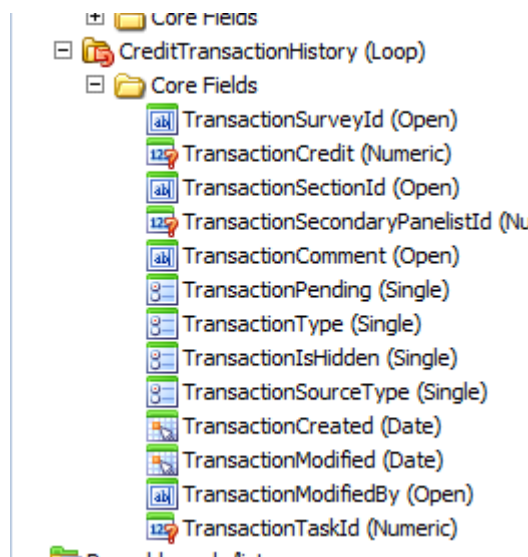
Core Fields
CreditTransactionHistory (Loop)
Core Fields
TransactionSurveyId (Open)
TransactionCredit (Numeric)
TransactionSectionId (Open)
TransactionSecondaryPanelistId (Nu
TransactionComment (Open)
TransactionPending (Single)
TransactionType (Single)
TransactionIsHidden (Single)
TransactionSourceType (Single)
TransactionCreated (Date)
TransactionModified (Date)
TransactionModifiedBy (Open)
TransactionTaskId (Numeric)
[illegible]